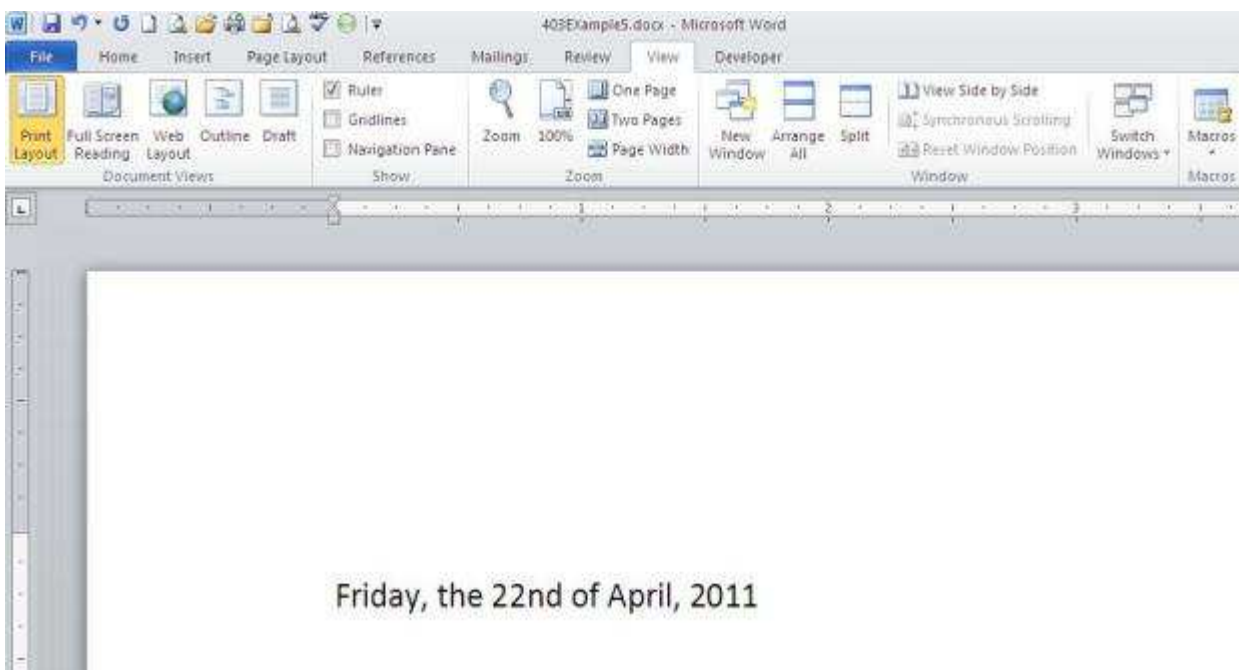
403EXample5.docx - Microsoft Word

File Home Insert Page Layout References Mailings Review View Developer

Print Layout Full Screen Reading Web Layout Outline Draft
Document Views

Ruler
Gridlines
Navigation Pane
Show

Zoom 100% One Page Two Pages Page Width
Zoom

New Window Arrange All Split View Side by Side Synchronous Scrolling Reset Window Position Switch Windows
Window

Macros
Macros

1 2 3

Friday, the 22nd of April, 2011